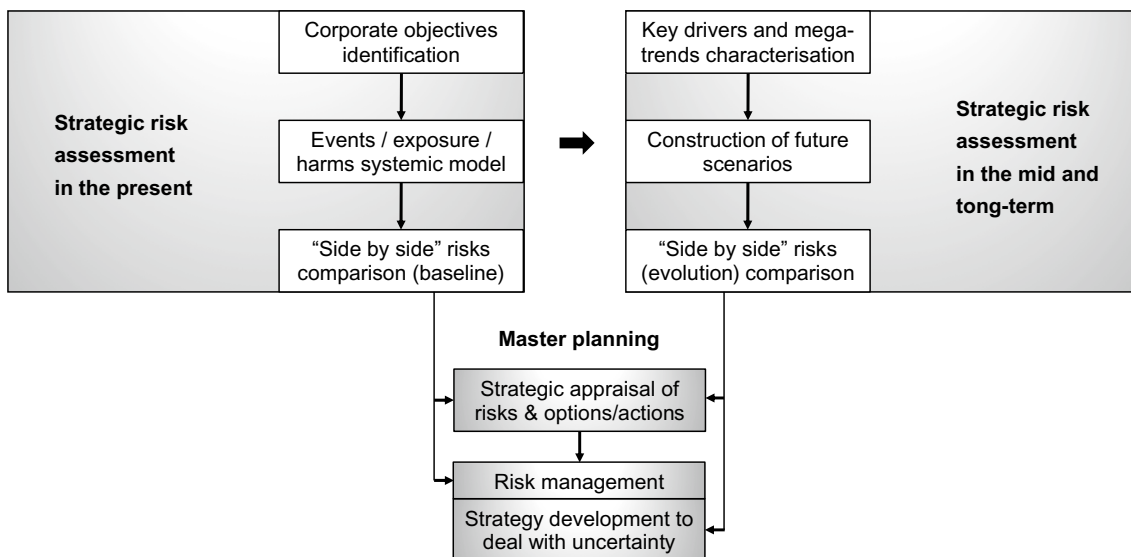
Strategic risk assessment in the present

Corporate objectives identification

Events / exposure / harms systemic model

"Side by side" risks comparison (baseline)

Key drivers and megatrends characterisation

Construction of future scenarios

"Side by side" risks (evolution) comparison

Strategic risk assessment in the mid and tong-term

Master planning

Strategic appraisal of risks & options/actions

Risk management

Strategy development to deal with uncertainty